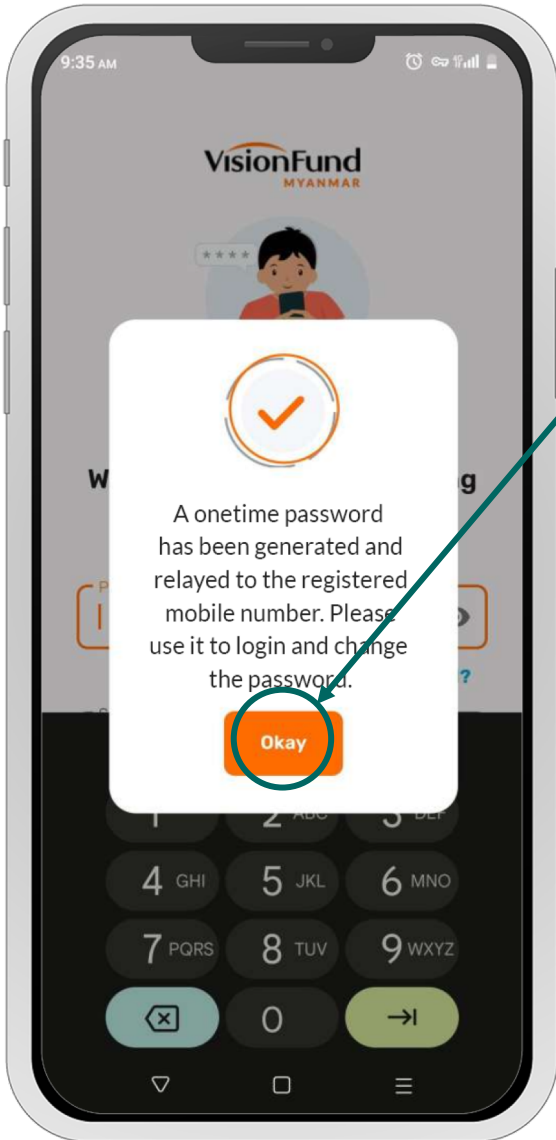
9:35 AM

VisionFund
MYANMAR

W

g

A onetime password has been generated and relayed to the registered mobile number. Please use it to login and change the password.

Okay

1
2 ABC
3 DEF
4 GHI
5 JKL
6 MNO
7 PQRS
8 TUV
9 WXYZ
0